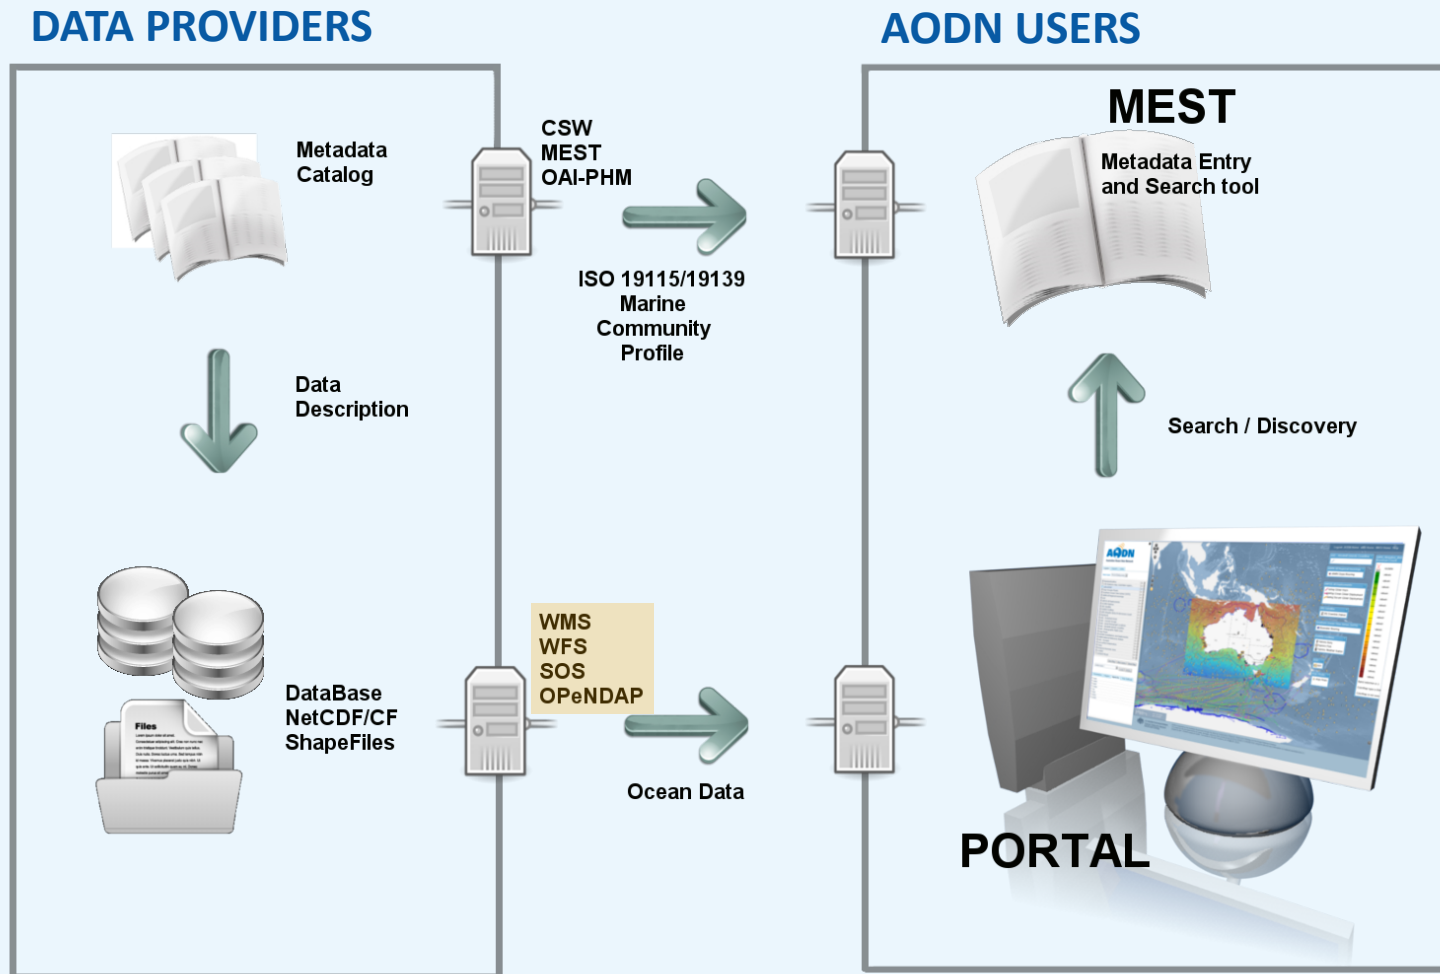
DATA PROVIDERS

AODN USERS

Metadata Catalog

CSW
MEST
OAI-PHM

ISO 19115/19139
Marine
Community
Profile

MEST

Metadata Entry and Search tool

Data Description

Search / Discovery

Files

DataBase
NetCDF/CF
ShapeFiles

WMS
WFS
SOS
OPeNDAP

Ocean Data

AODN

PORTAL